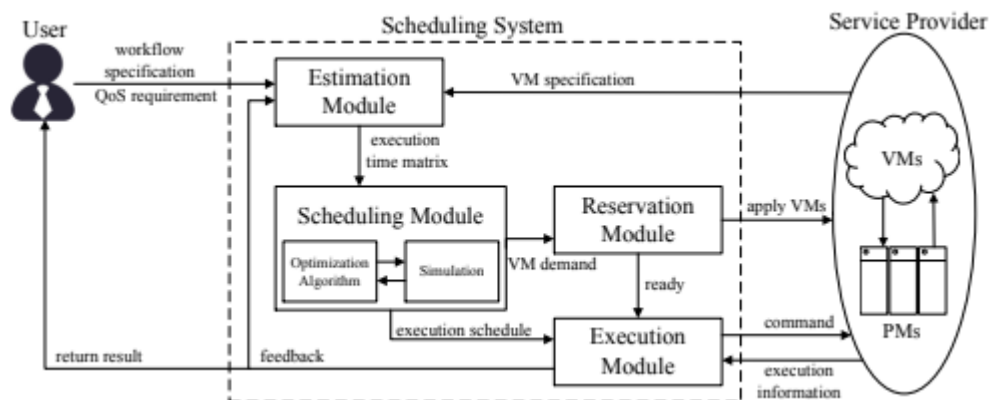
Scheduling System

Service Provider

User

workflow specification
QoS requirement

Estimation Module

VM specification

execution time matrix

VMs

Scheduling Module

Optimization Algorithm

Simulation

Reservation Module

apply VMs

VM demand

ready

PMs

execution schedule

Execution Module

command

return result

feedback

execution information